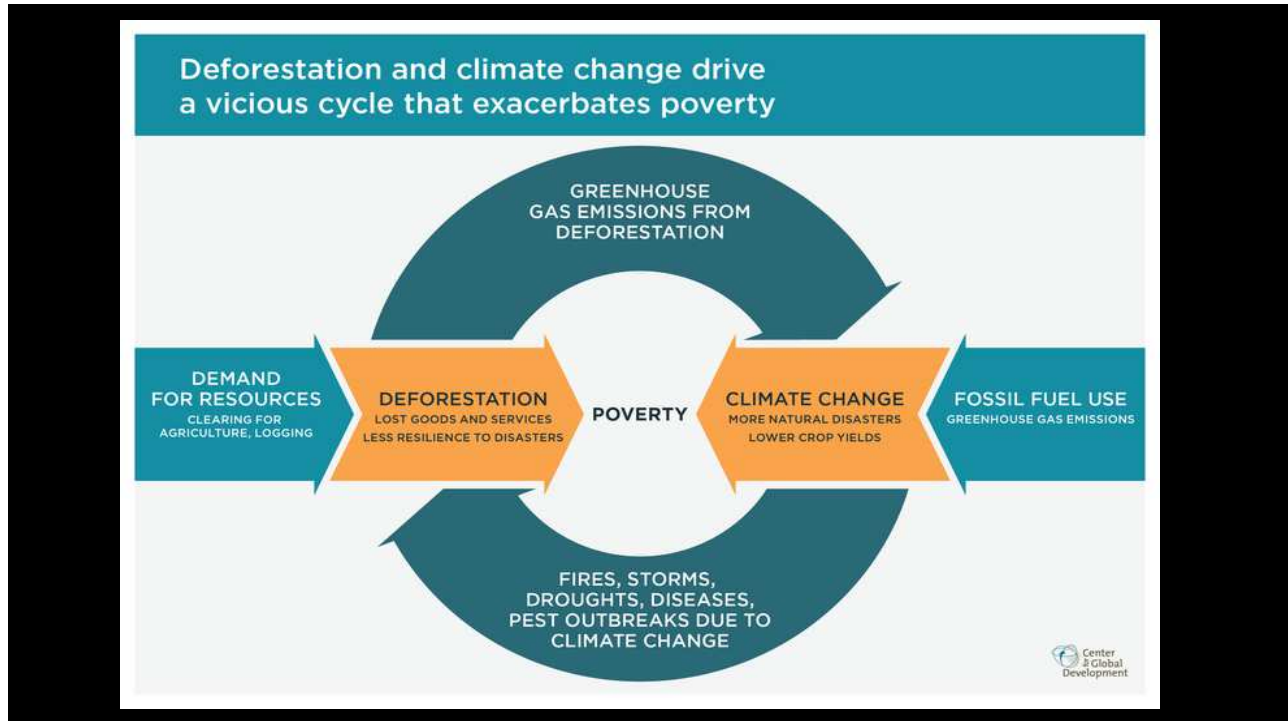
Deforestation and climate change drive a vicious cycle that exacerbates poverty

GREENHOUSE GAS EMISSIONS FROM DEFORESTATION

DEMAND FOR RESOURCES
CLEARING FOR AGRICULTURE, LOGGING

DEFORESTATION
LOST GOODS AND SERVICES
LESS RESILIENCE TO DISASTERS

POVERTY

CLIMATE CHANGE
MORE NATURAL DISASTERS
LOWER CROP YIELDS

FOSSIL FUEL USE
GREENHOUSE GAS EMISSIONS

FIRES, STORMS, DROUGHTS, DISEASES, PEST OUTBREAKS DUE TO CLIMATE CHANGE

Center for Global Development